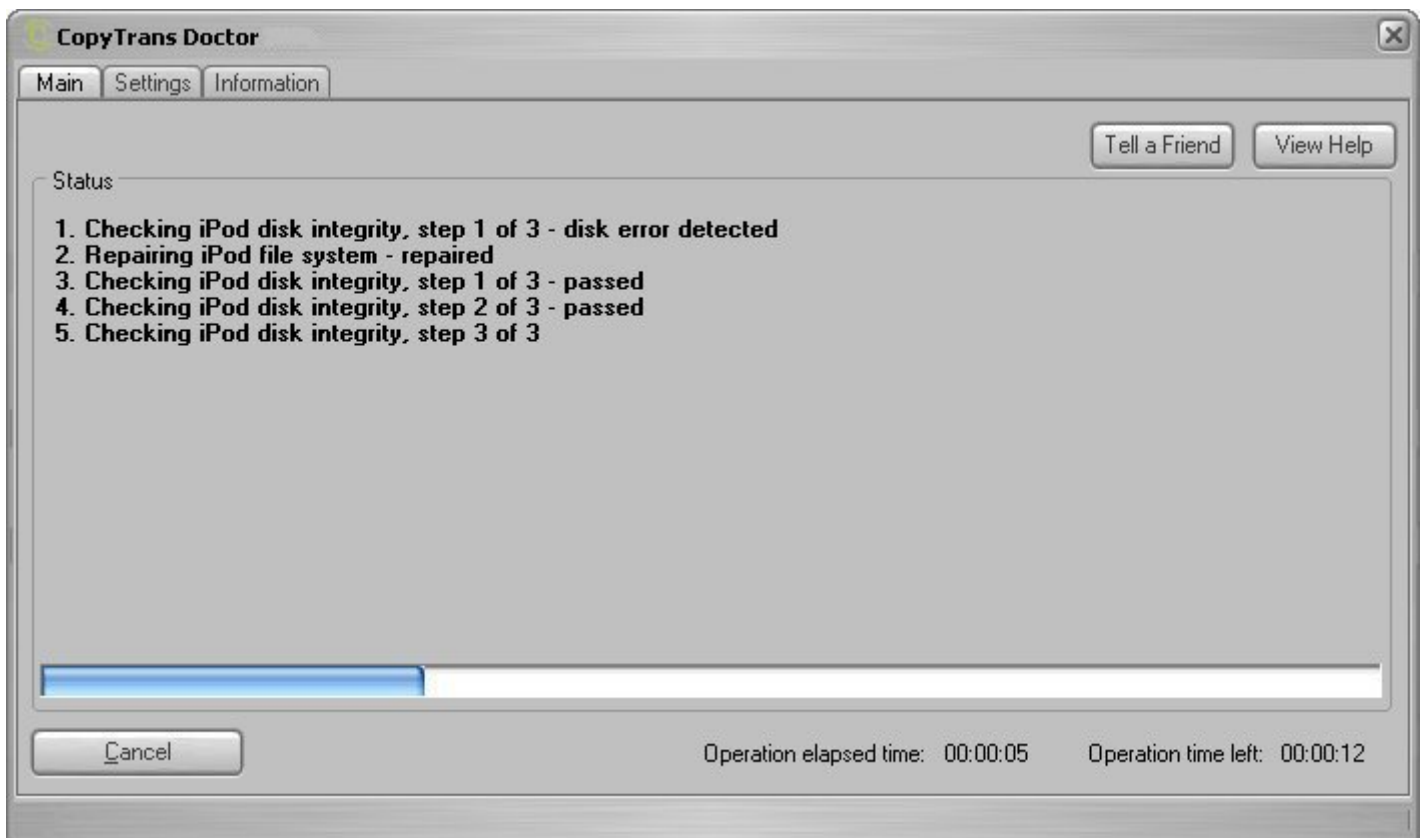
CopyTrans Doctor

Main | Settings | Information

Tell a Friend | View Help

Status

1. Checking iPod disk integrity, step 1 of 3 - disk error detected
2. Repairing iPod file system - repaired
3. Checking iPod disk integrity, step 1 of 3 - passed
4. Checking iPod disk integrity, step 2 of 3 - passed
5. Checking iPod disk integrity, step 3 of 3

Cancel

Operation elapsed time: 00:00:05

Operation time left: 00:00:12